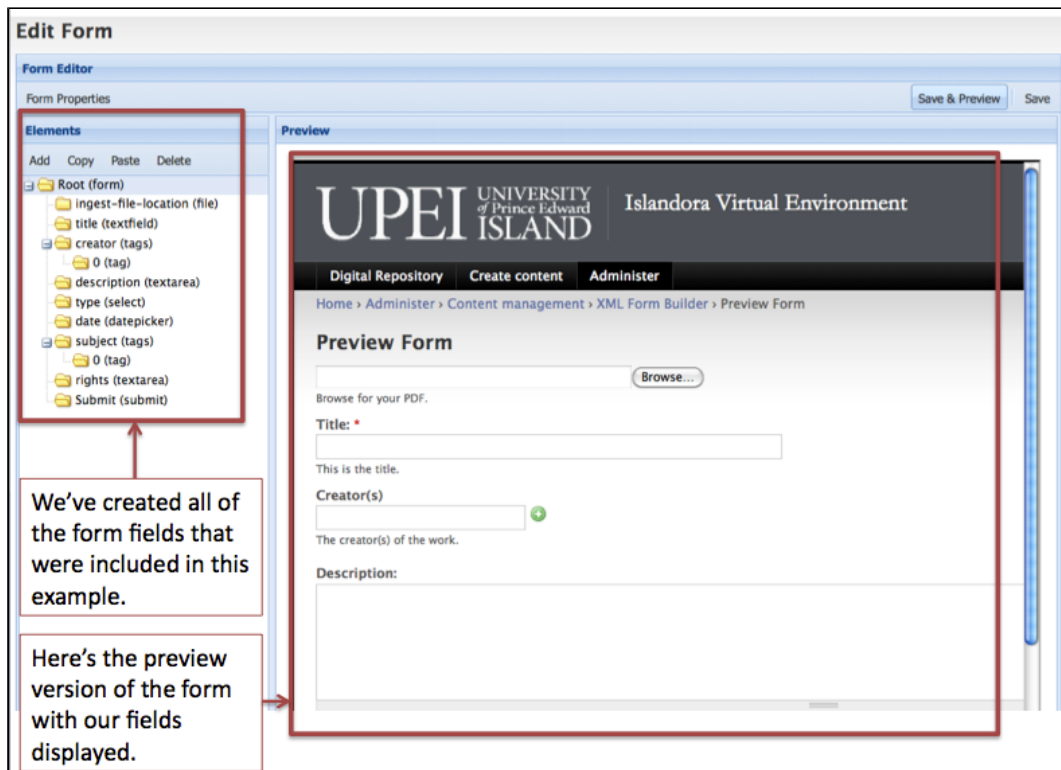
Edit Form

Form Editor

Form Properties

Save & Preview

Save

Elements

Add Copy Paste Delete

Root (form)
ingest-file-location (file)
title (textfield)
creator (tags)
0 (tag)
description (textarea)
type (select)
date (datepicker)
subject (tags)
0 (tag)
rights (textarea)
Submit (submit)

We've created all of the form fields that were included in this example.

Here's the preview version of the form with our fields displayed.

Preview

UPEI UNIVERSITY of Prince Edward ISLAND

Islandora Virtual Environment

Digital Repository Create content Administer

Home › Administer › Content management › XML Form Builder › Preview Form

Preview Form

Browse...

Browse for your PDF.

Title: *

This is the title.

Creator(s)

The creator(s) of the work.

Description: